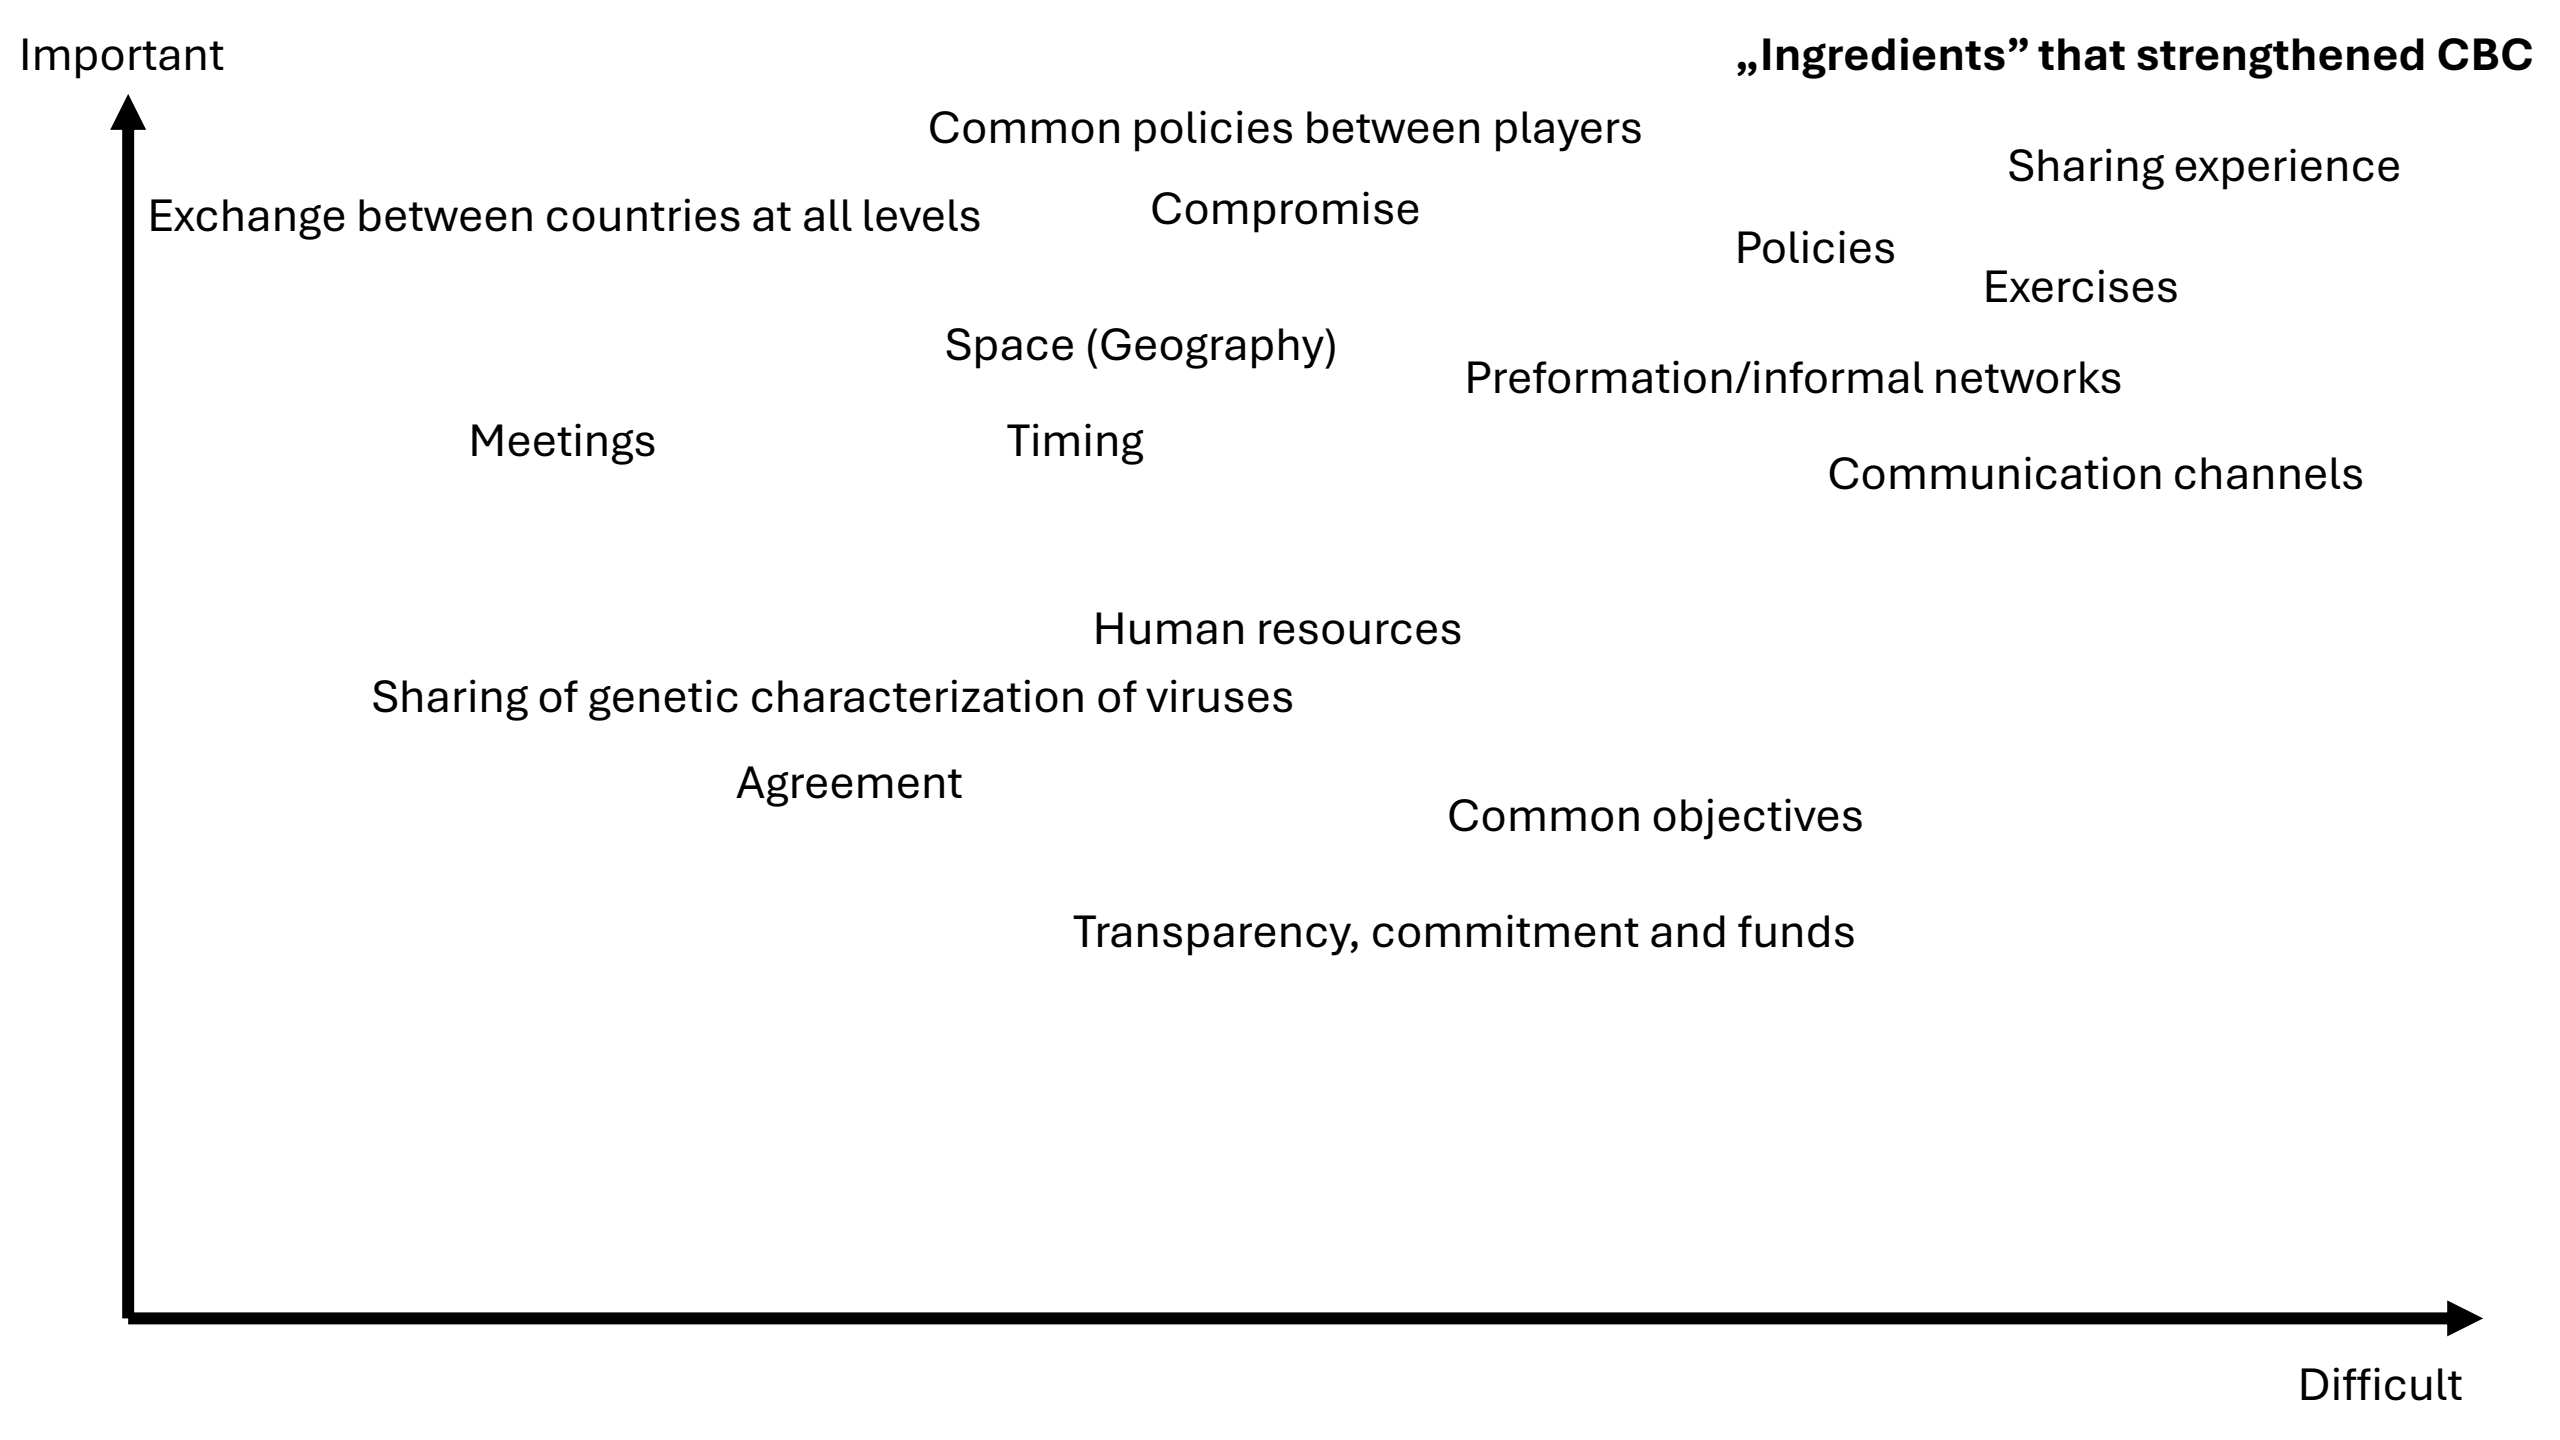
Important

„Ingredients” that strengthened CBC

Common policies between players

Sharing experience

Exchange between countries at all levels

Compromise

Policies

Exercises

Space (Geography)

Preformation/informal networks

Meetings

Timing

Communication channels

Human resources

Sharing of genetic characterization of viruses

Agreement

Common objectives

Transparency, commitment and funds

Difficult